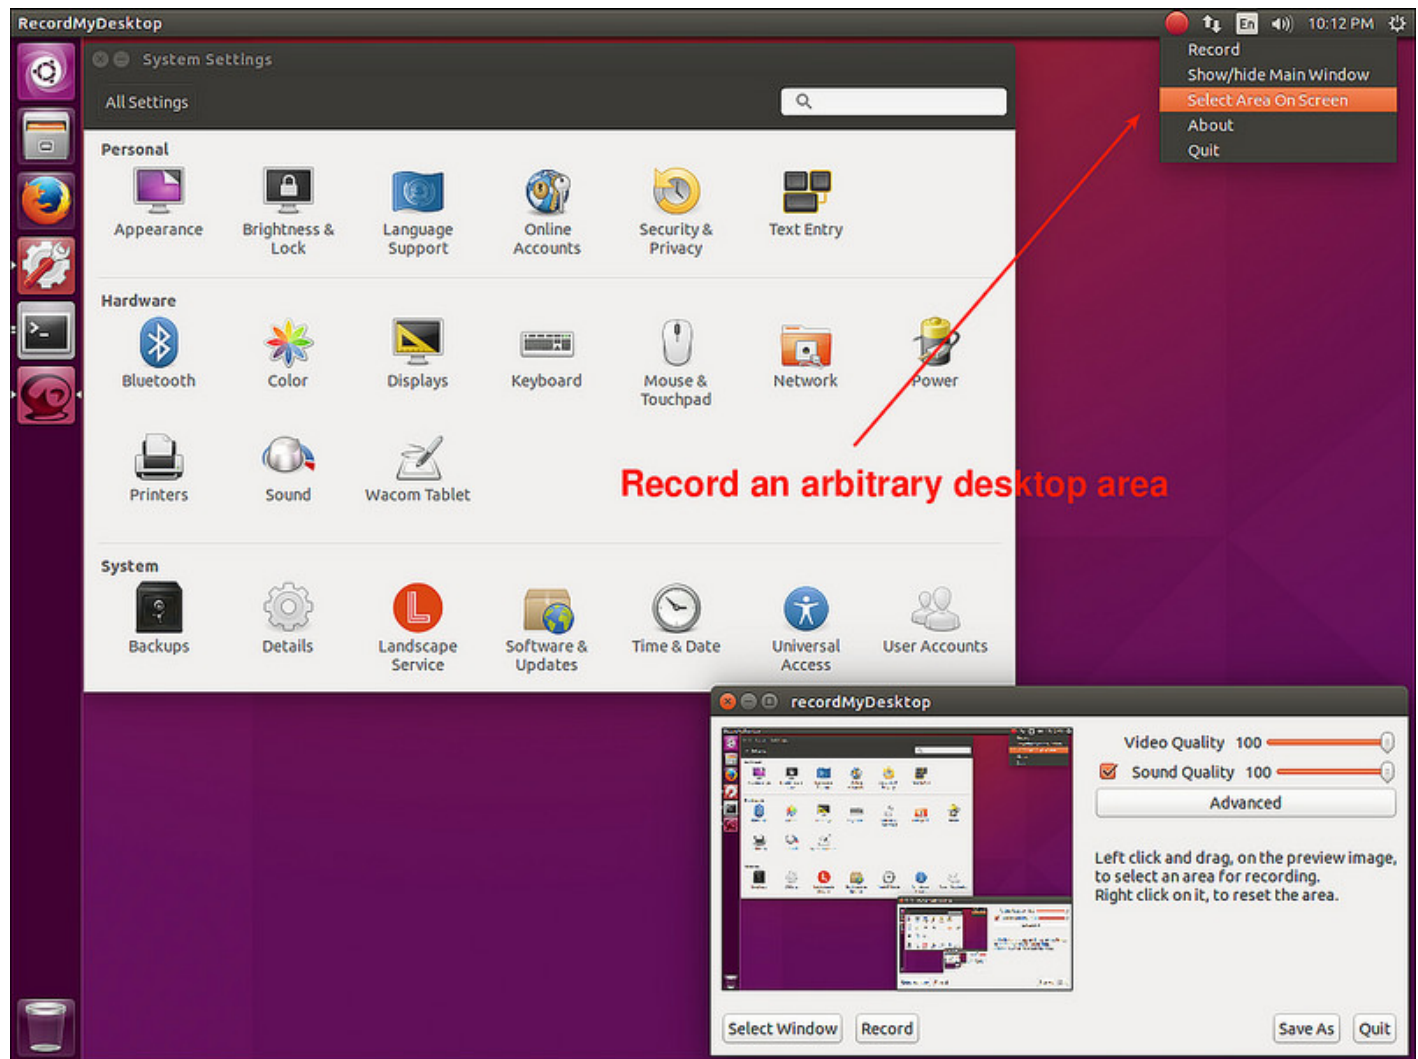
RecordMyDesktop

En 10:12 PM

Record
Show/hide Main Window
Select Area On Screen
About
Quit

System Settings

All Settings

Personal

Appearance
Brightness & Lock
Language Support
Online Accounts
Security & Privacy
Text Entry

Hardware

Bluetooth
Color
Displays
Keyboard
Mouse & Touchpad
Network
Power
Printers
Sound
Wacom Tablet

Record an arbitrary desktop area

System

Backups
Details
Landscape Service
Software & Updates
Time & Date
Universal Access
User Accounts

recordMyDesktop

Video Quality 100
Sound Quality 100
Advanced

Left click and drag, on the preview image, to select an area for recording.
Right click on it, to reset the area.

Select Window
Record
Save As
Quit